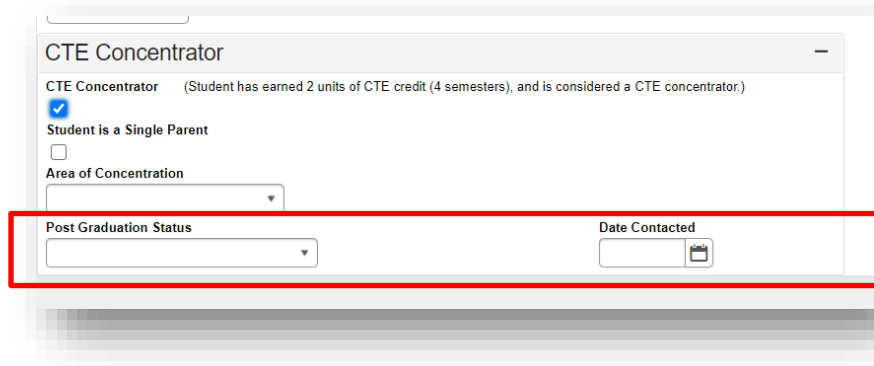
CTE Concentrator

−

CTE Concentrator (Student has earned 2 units of CTE credit (4 semesters), and is considered a CTE concentrator.)

Student is a Single Parent

Area of Concentration

Post Graduation Status

Date Contacted